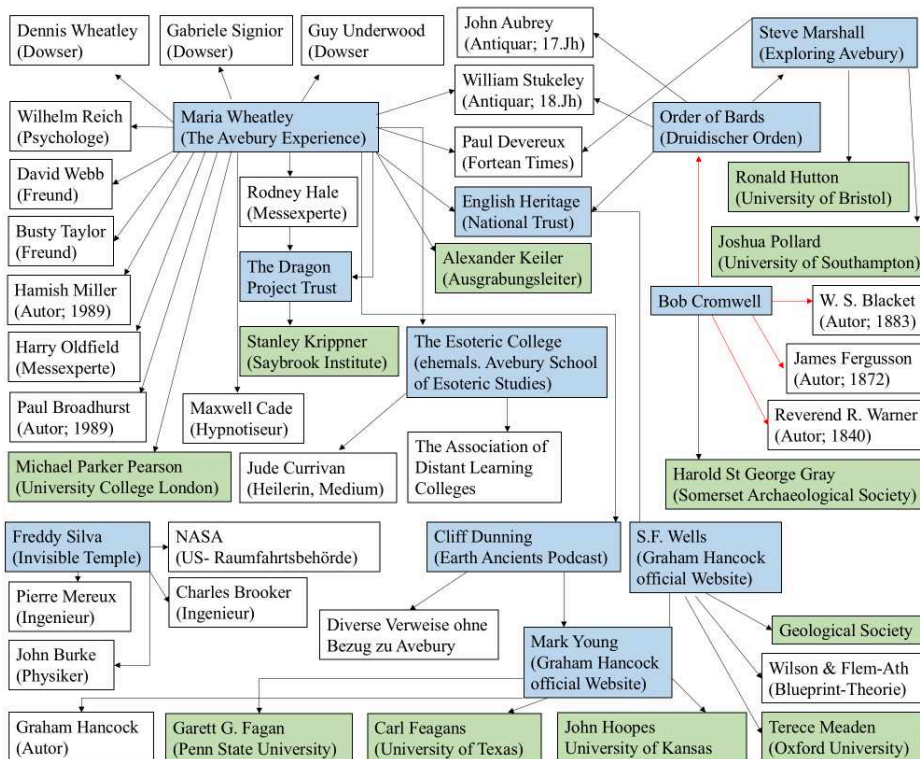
Dennis Wheatley (Dowser)

Gabriele Signior (Dowser)

Guy Underwood (Dowser

John Aubrey (Antiquar; 17.Jh)

Steve Marshall (Exploring Avebury)

William Stukeley (Antiquar; 18.Jh)

Wilhelm Reich (Psychologe)

Maria Wheatley (The Avebury Experience)

Order of Bards (Druidischer Orden)

Paul Devereux (Fortean Times)

David Webb (Freund)

Ronald Hutton (University of Bristol)

Rodney Hale (Messexperte)

English Heritage (National Trust)

Busty Taylor (Freund)

Joshua Pollard (University of Southampton)

The Dragon Project Trust

Alexander Keiler (Ausgrabungsleiter)

Hamish Miller (Autor; 1989)

Bob Cromwell

W. S. Blacket (Autor; 1883)

Stanley Krippner (Saybrook Institute)

The Esoteric College (ehemals. Avebury School of Esoteric Studies)

Harry Oldfield (Messexperte)

James Fergusson (Autor; 1872)

Paul Broadhurst (Autor; 1989)

Maxwell Cade (Hypnotiseur)

Reverend R. Warner (Autor; 1840)

The Association of Distant Learning Colleges

Michael Parker Pearson (University College London)

Jude Currivan (Heilerin, Medium)

Harold St George Gray (Somerset Archaeological Society)

Freddy Silva (Invisible Temple)

NASA (US- Raumfahrtsbehörde)

Cliff Dunning (Earth Ancients Podcast)

S.F. Wells (Graham Hancock official Website)

Pierre Mereux (Ingenieur)

Charles Brooker (Ingenieur)

Diverse Verweise ohne Bezug zu Avebury

Geological Society

Mark Young (Graham Hancock official Website)

John Burke (Physiker)

Wilson & Flem-Ath (Blueprint-Theorie)

Graham Hancock (Autor)

Garett G. Fagan (Penn State University)

Carl Feagans (University of Texas)

John Hoopes University of Kansas

Terece Meaden (Oxford University)